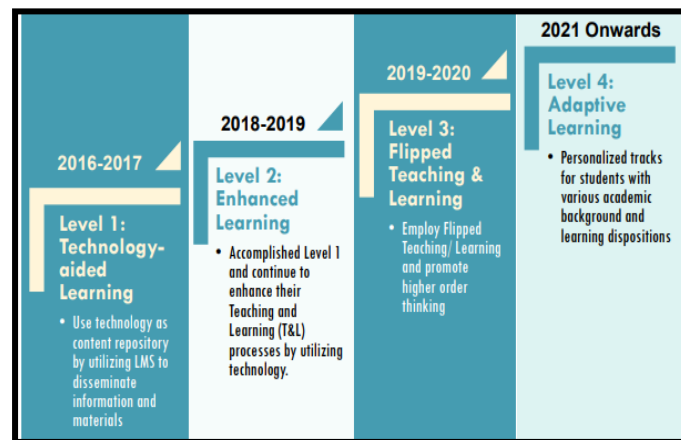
2016-2017

Level 1: Technology-aided Learning

• Use technology as content repository by utilizing LMS to disseminate information and materials

2018-2019

Level 2: Enhanced Learning

• Accomplished Level 1 and continue to enhance their Teaching and Learning (T&L) processes by utilizing technology.

2019-2020

Level 3: Flipped Teaching & Learning

• Employ Flipped Teaching/ Learning and promote higher order thinking

2021 Onwards

Level 4: Adaptive Learning

• Personalized tracks for students with various academic background and learning dispositions